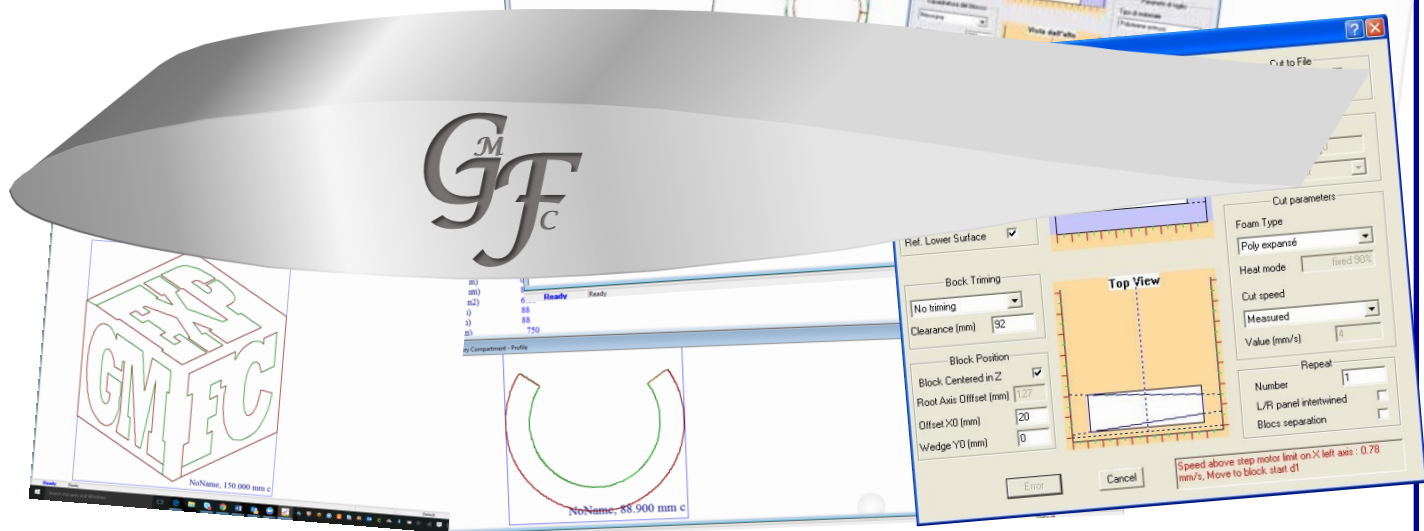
GMFC

Cut to File

Cut parameters

Foam Type

Poly expansé

Heat mode

fixed 90%

Cut speed

Measured

Value (mm/s)

4

Repeat

Number

1

L/R panel intertwined

Blocs separation

Ref. Lower Surface

Bock Trimimg

No trimimg

Clearance (mm)

92

Block Position

Block Centered in Z

Root Axis Offfset (mm)

127

Offset X0 (mm)

20

Wedge Y0 (mm)

0

Top View

Error

Cancel

Speed above step motor limit on X left axis : 0.78 mm/s, Move to block start d1

Visto dall'alto

Ready

Ready

Ready

750

88

88

NoName, 150.000 mm c

NoName, 88.900 mm c

EXP

GM

FC